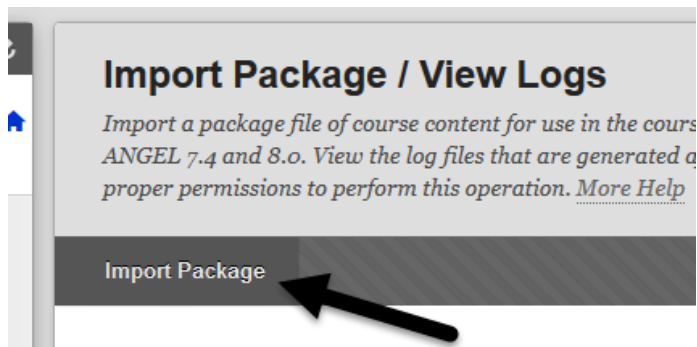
Import Package / View Logs

Import a package file of course content for use in the cours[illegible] ANGEL 7.4 and 8.0. View the log files that are generated a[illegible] proper permissions to perform this operation. More Help

Import Package